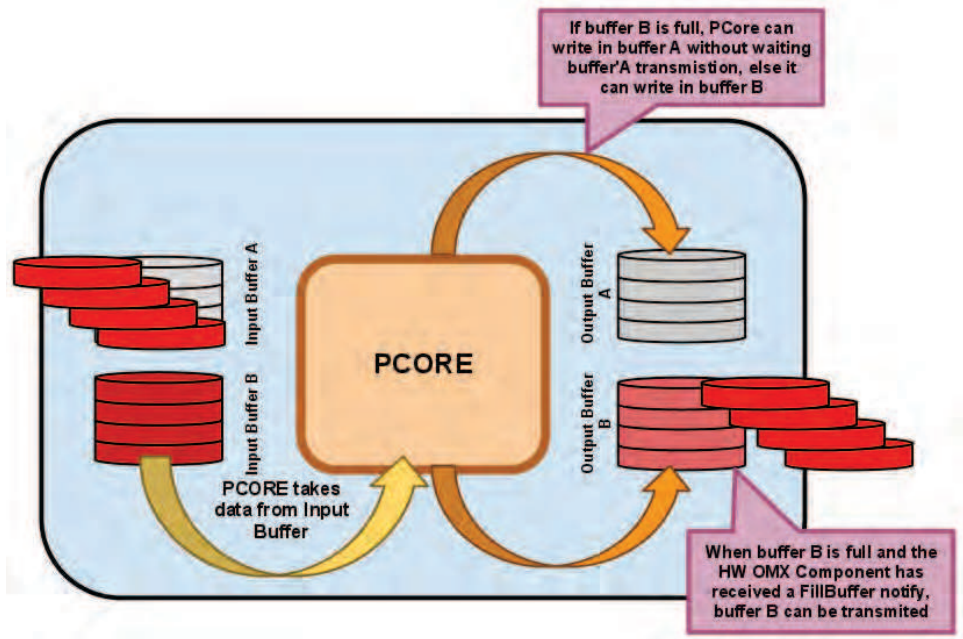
If buffer B is full, PCore can write in buffer A without waiting buffer'A transmistion, else it can write in buffer B

Input Buffer A

Input Buffer B

PCORE

Output Buffer A

Output Buffer B

PCORE takes data from Input Buffer

When buffer B is full and the HW OMX Component has received a FillBuffer notify, buffer B can be transmited